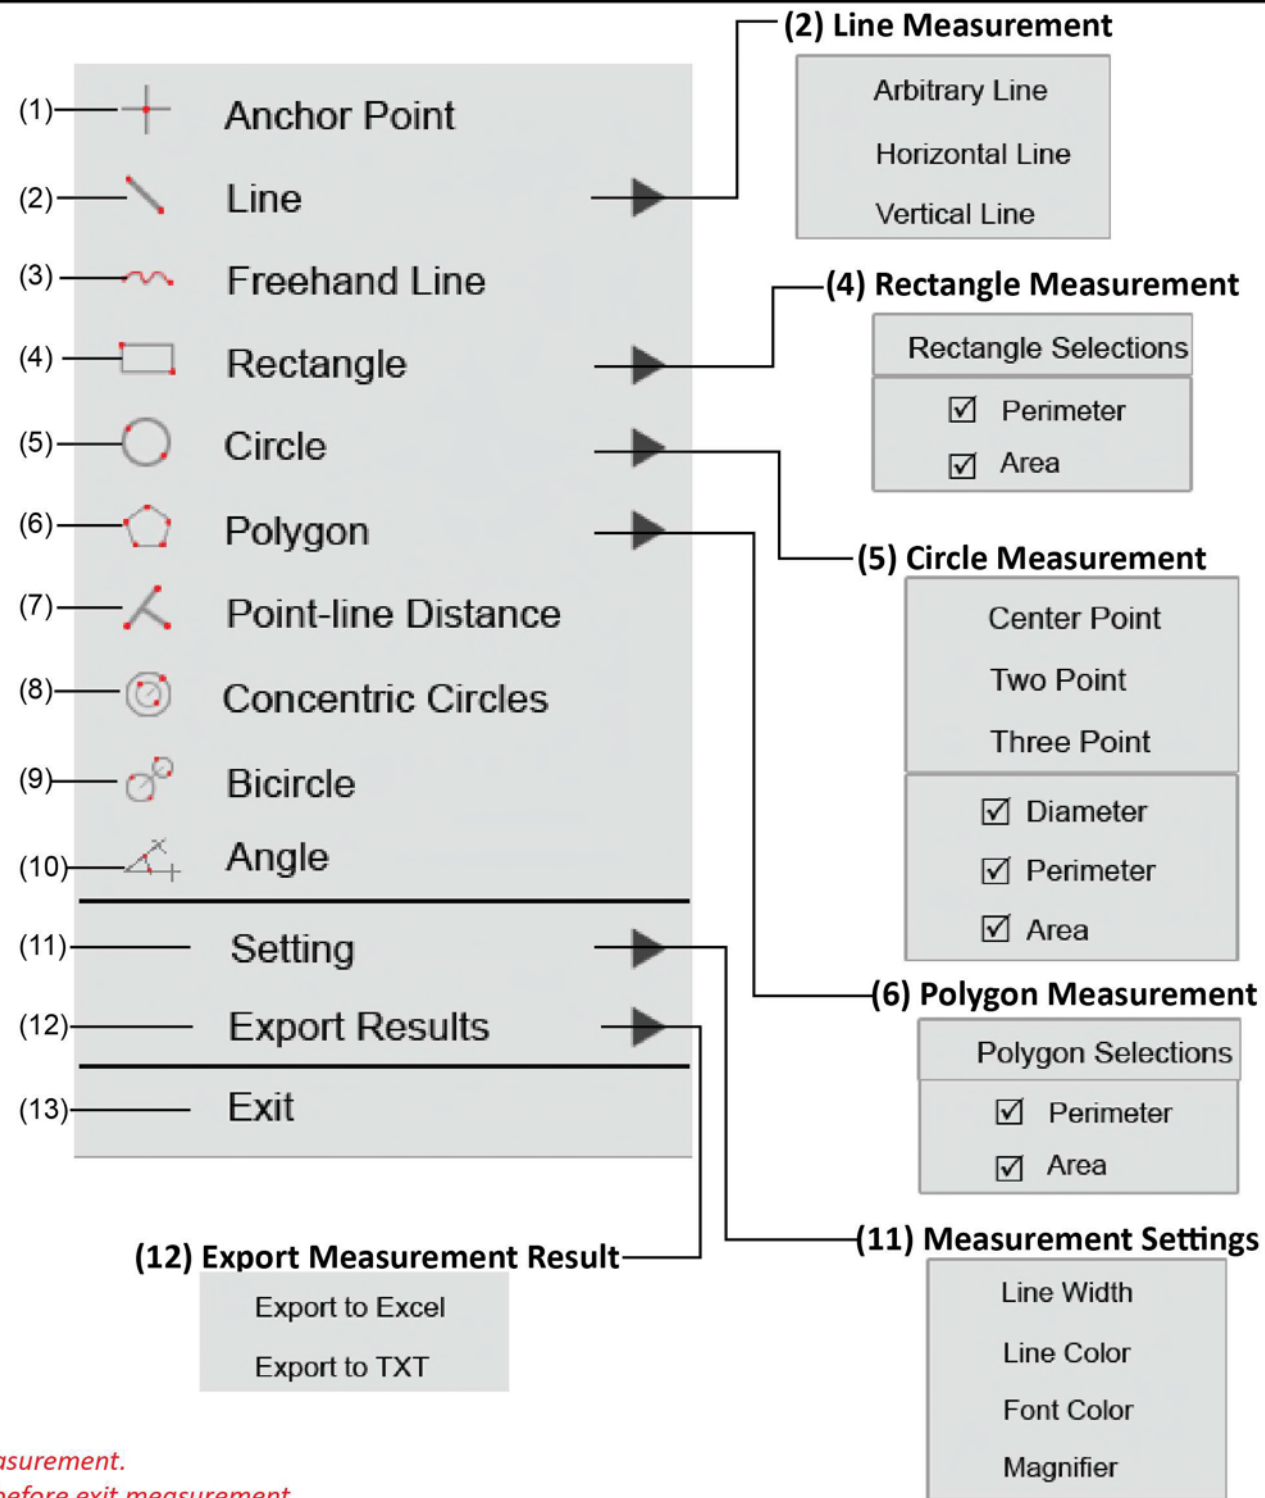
(1) Anchor Point
(2) Line
(3) Freehand Line
(4) Rectangle
(5) Circle
(6) Polygon
(7) Point-line Distance
(8) Concentric Circles
(9) Bicircle
(10) Angle
(11) Setting
(12) Export Results
(13) Exit

(2) Line Measurement
Arbitrary Line
Horizontal Line
Vertical Line

(4) Rectangle Measurement
Rectangle Selections
☑ Perimeter
☑ Area

(5) Circle Measurement
Center Point
Two Point
Three Point
☑ Diameter
☑ Perimeter
☑ Area

(6) Polygon Measurement
Polygon Selections
☑ Perimeter
☑ Area

(12) Export Measurement Result
Export to Excel
Export to TXT

(11) Measurement Settings
Line Width
Line Color
Font Color
Magnifier

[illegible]asurement.
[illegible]efore exit measurement